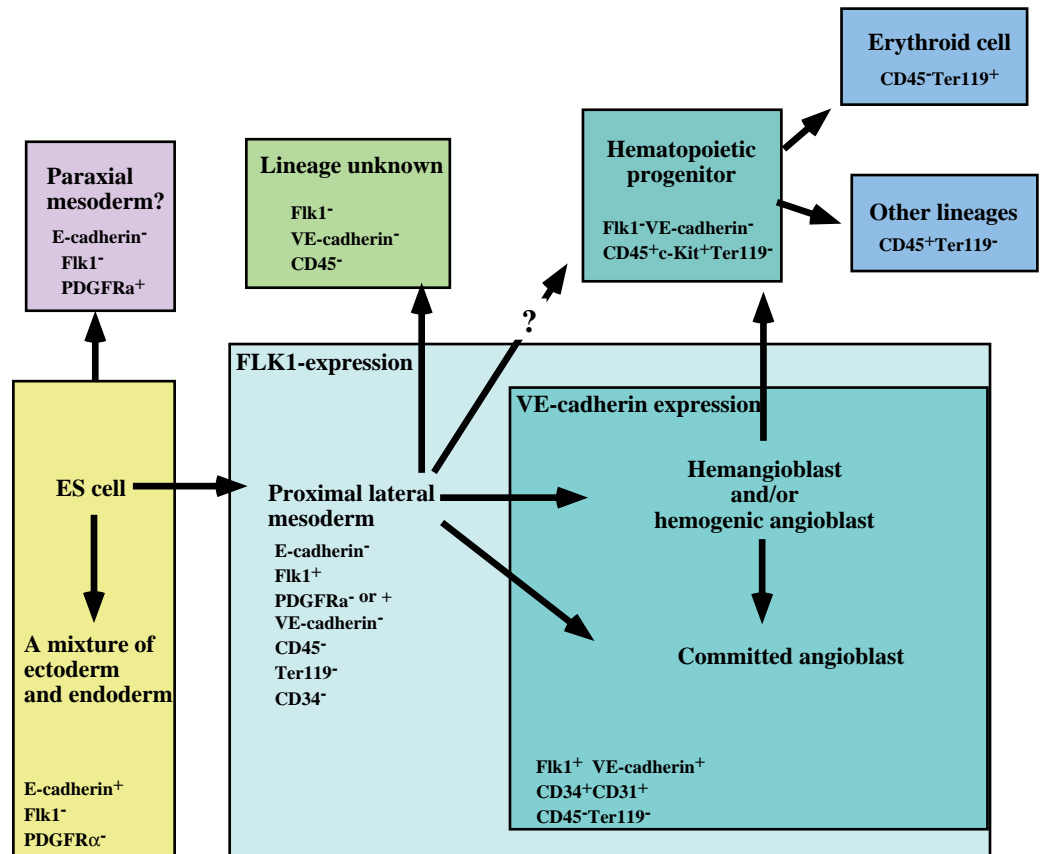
Erythroid cell
CD45$^-$Ter119$^+$

Paraxial mesoderm?
E-cadherin$^-$
Flk1$^-$
PDGFRa$^+$

Lineage unknown
Flk1$^-$
VE-cadherin$^-$
CD45$^-$

Hematopoietic progenitor
Flk1$^-$VE-cadherin$^-$
CD45$^+$c-Kit$^+$Ter119$^-$

Other lineages
CD45$^+$Ter119$^-$

?

FLK1-expression

VE-cadherin expression

ES cell

Proximal lateral mesoderm
E-cadherin$^-$
Flk1$^+$
PDGFRa$^{-\text{ or }+}$
VE-cadherin$^-$
CD45$^-$
Ter119$^-$
CD34$^-$

Hemangioblast and/or hemogenic angioblast

Committed angioblast

A mixture of ectoderm and endoderm

E-cadherin$^+$
Flk1$^-$
PDGFR$\alpha^-$

Flk1$^+$ VE-cadherin$^+$
CD34$^+$CD31$^+$
CD45$^-$Ter119$^-$